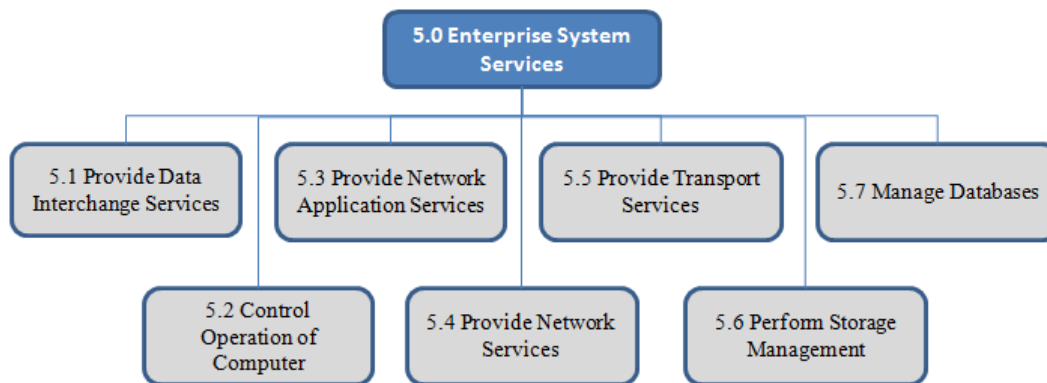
5.0 Enterprise System Services

5.1 Provide Data Interchange Services

5.3 Provide Network Application Services

5.5 Provide Transport Services

5.7 Manage Databases

5.2 Control Operation of Computer

5.4 Provide Network Services

5.6 Perform Storage Management